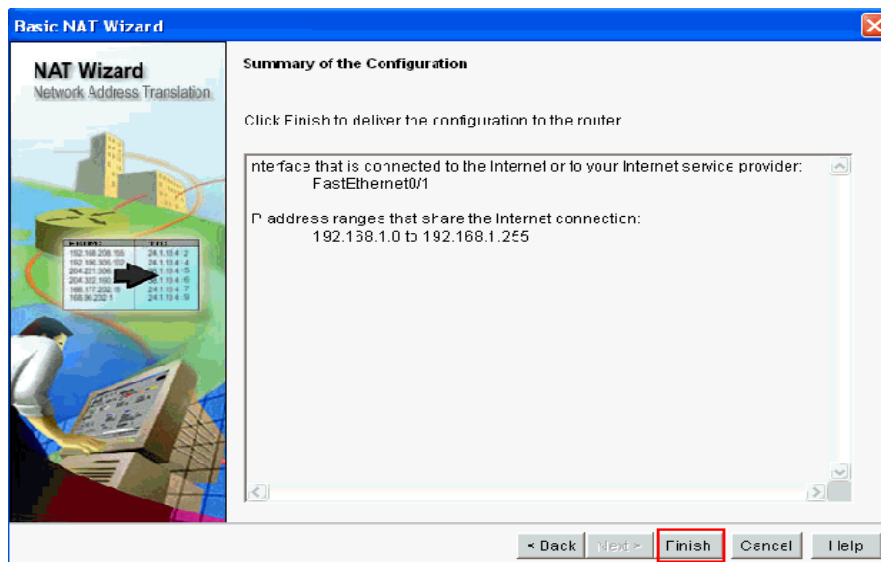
Basic NAT Wizard

NAT Wizard
Network Address Translation

Summary of the Configuration

Click Finish to deliver tne configuration to the router

nterface that is connected to the Internet or to your Internet service provider:
FastEthernet0/1

P address ranges that share the Internet connection:
192.168.1.0 to 192.168.1.255

< Back | Next > | Finish | Cancel | Help